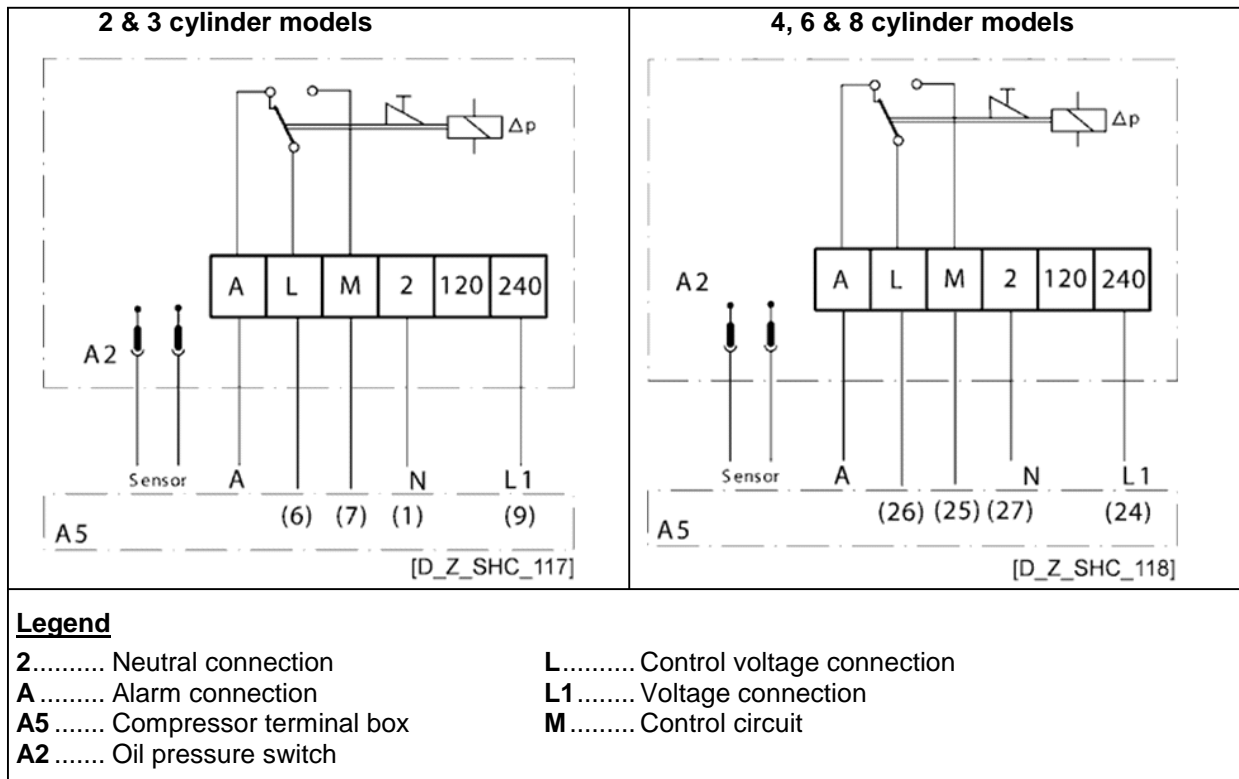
| 2 & 3 cylinder models | 4, 6 & 8 cylinder models |
|---|---|

2 & 3 cylinder models

$\Delta p$

A L M 2 120 240

A2

Sensor A N L1

(6) (7) (1) (9)

A5

[D_Z_SHC_117]

4, 6 & 8 cylinder models

$\Delta p$

A2

A L M 2 120 240

Sensor A N L1

(26) (25) (27) (24)

A5

[D_Z_SHC_118]

Legend

2.......... Neutral connection
A ......... Alarm connection
A5 ....... Compressor terminal box
A2 ....... Oil pressure switch

L.......... Control voltage connection
L1........ Voltage connection
M......... Control circuit